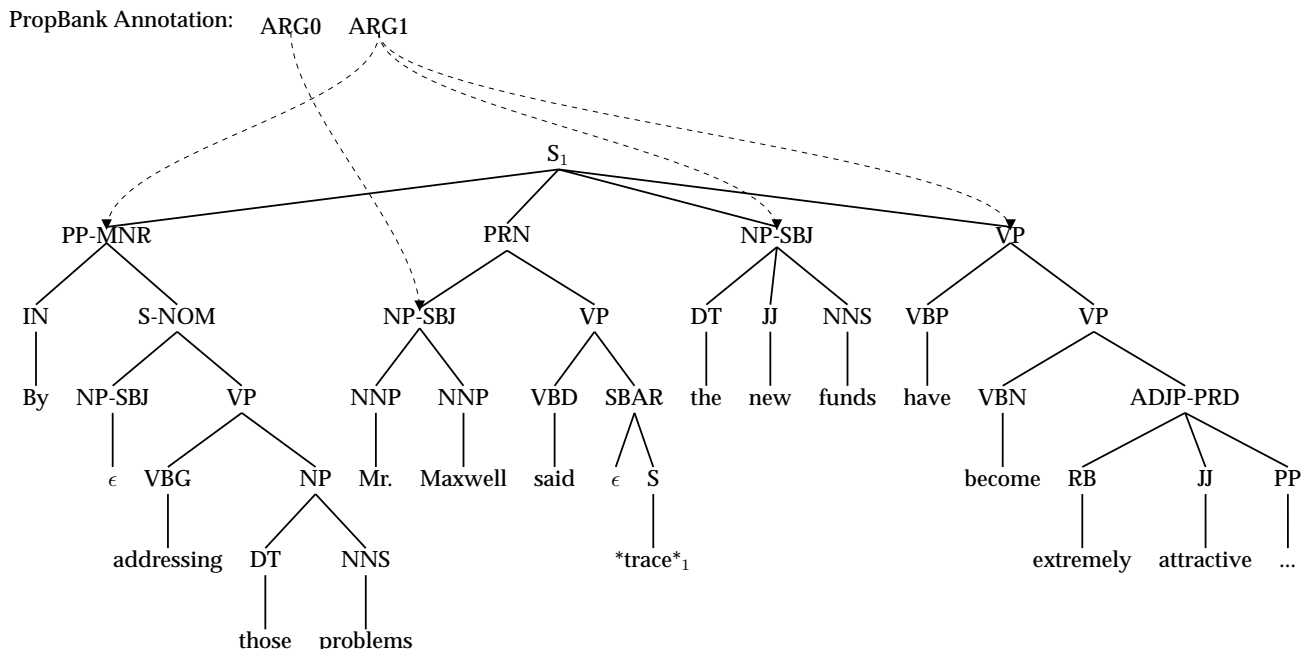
PropBank Annotation: ARG0 ARG1

$S_1$

PP-MNR PRN NP-SBJ VP

IN S-NOM NP-SBJ VP DT JJ NNS VBP VP

By NP-SBJ VP NNP NNP VBD SBAR the new funds have VBN ADJP-PRD

$\epsilon$ VBG NP Mr. Maxwell said $\epsilon$ S become RB JJ PP

addressing DT NNS *trace*$_1$ extremely attractive ...

those problems